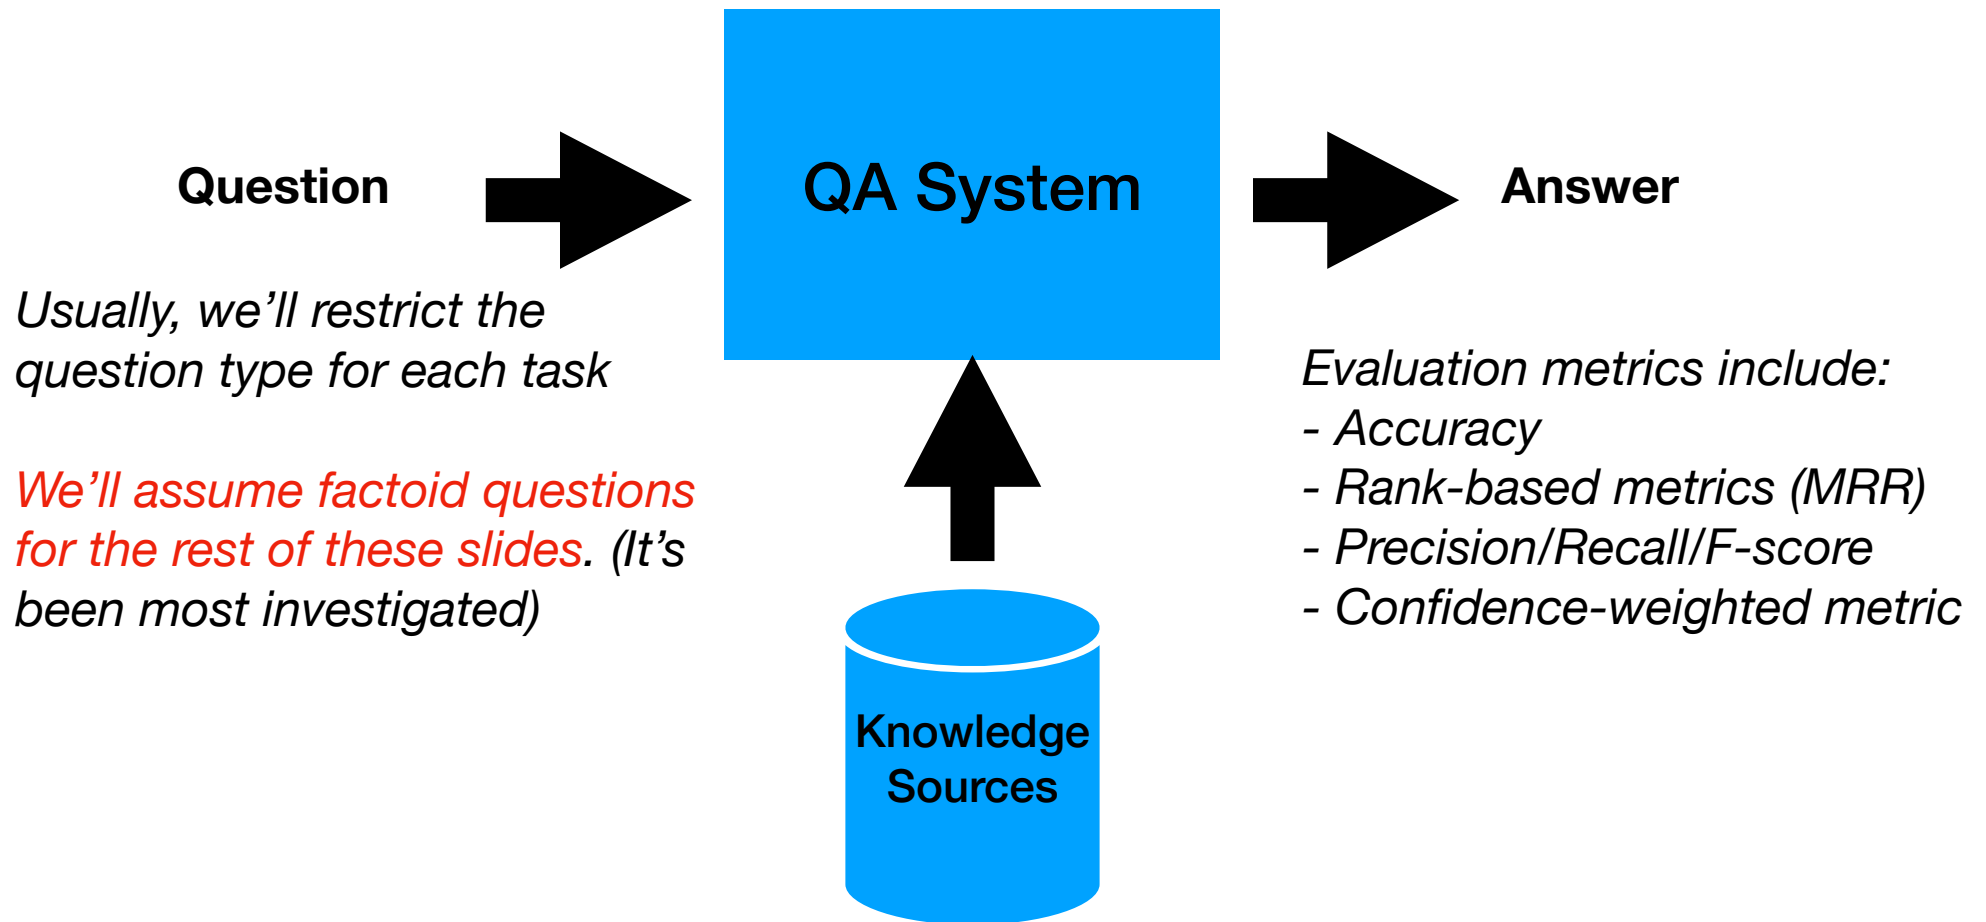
Question

QA System

Answer

Usually, we'll restrict the question type for each task

We'll assume factoid questions for the rest of these slides. (It's been most investigated)

Knowledge Sources

Evaluation metrics include:
- Accuracy
- Rank-based metrics (MRR)
- Precision/Recall/F-score
- Confidence-weighted metric